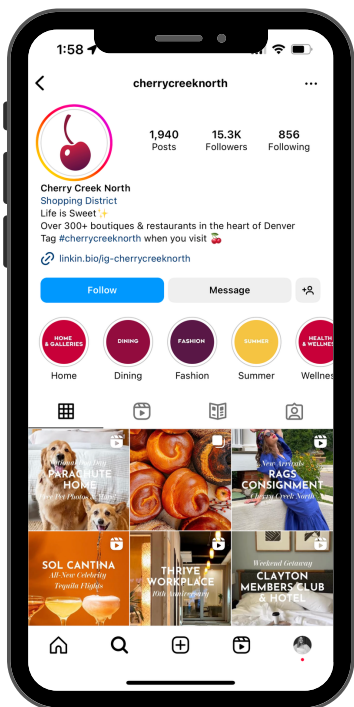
1:58

cherrycreeknorth

1,940
Posts

15.3K
Followers

856
Following

Cherry Creek North
Shopping District
Life is Sweet ✨
Over 300+ boutiques & restaurants in the heart of Denver
Tag #cherrycreeknorth when you visit 🍒

linkin.bio/ig-cherrycreeknorth

Follow

Message

HOME & GALLERIES
Home

DINING
Dining

FASHION
Fashion

SUMMER
Summer

HEALTH & WELLNES
Wellnes

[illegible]
PARACHUTE HOME
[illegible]

New Arrivals
RAGS CONSIGNMENT
Cherry Creek North

SOL CANTINA
All-New Celebrity Tequila Flights

THRIVE WORKPLACE
10th Anniversary

Weekend Getaway
CLAYTON MEMBERS CLUB & HOTEL